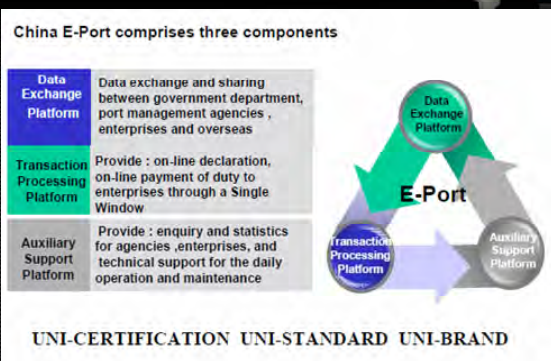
China E-Port comprises three components

| | |
|---|---|
| Data Exchange Platform | Data exchange and sharing between government department, port management agencies , enterprises and overseas |
| Transaction Processing Platform | Provide : on-line declaration, on-line payment of duty to enterprises through a Single Window |
| Auxiliary Support Platform | Provide : enquiry and statistics for agencies ,enterprises, and technical support for the daily operation and maintenance |

Data Exchange Platform

E-Port

Transaction Processing Platform

Auxiliary Support Platform

UNI-CERTIFICATION UNI-STANDARD UNI-BRAND